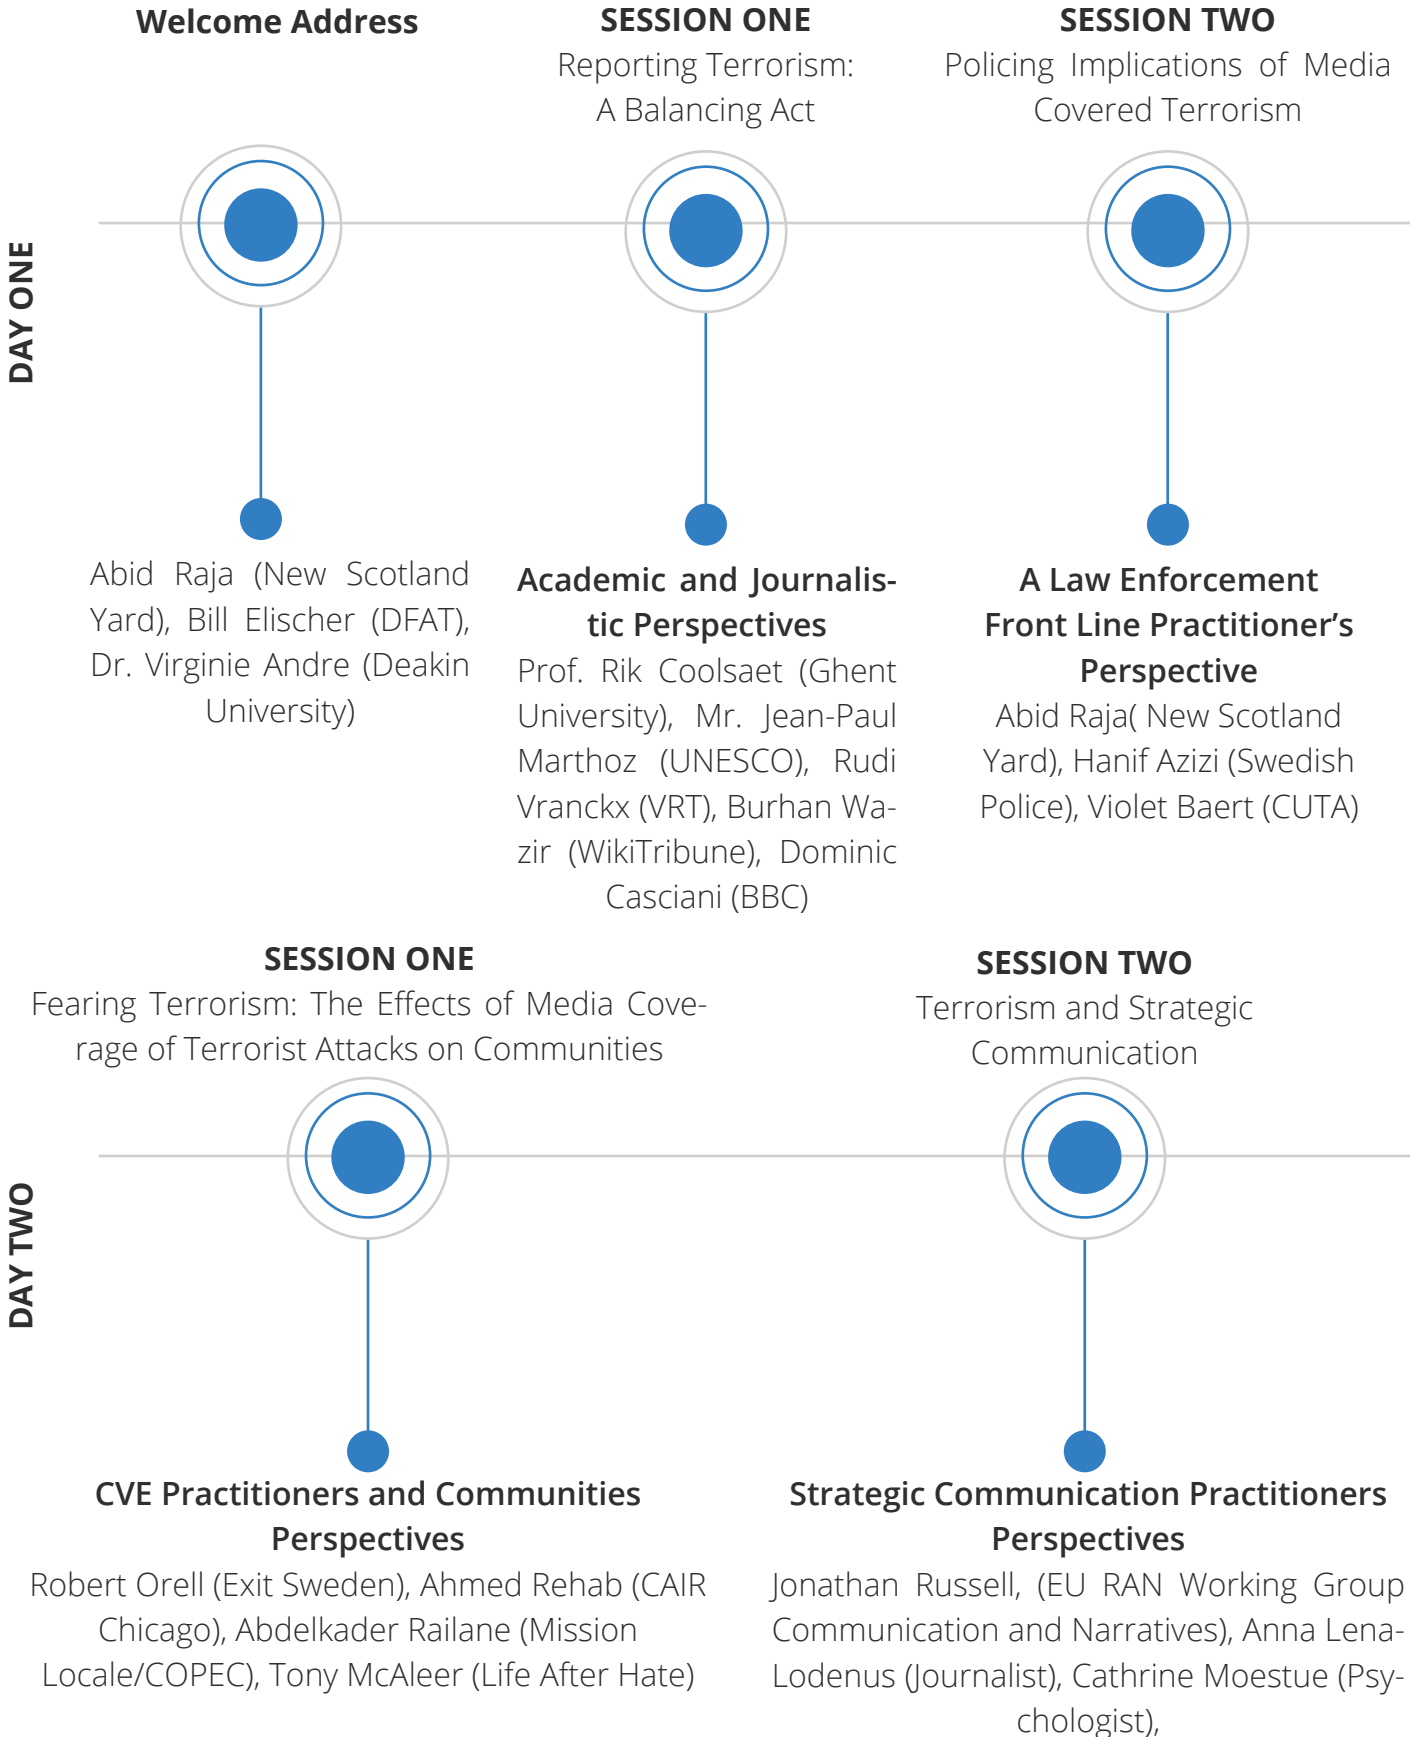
DAY ONE

Welcome Address

Abid Raja (New Scotland Yard), Bill Elischer (DFAT), Dr. Virginie Andre (Deakin University)

SESSION ONE
Reporting Terrorism: A Balancing Act

Academic and Journalistic Perspectives
Prof. Rik Coolsaet (Ghent University), Mr. Jean-Paul Marthoz (UNESCO), Rudi Vranckx (VRT), Burhan Wazir (WikiTribune), Dominic Casciani (BBC)

SESSION TWO
Policing Implications of Media Covered Terrorism

A Law Enforcement Front Line Practitioner’s Perspective
Abid Raja( New Scotland Yard), Hanif Azizi (Swedish Police), Violet Baert (CUTA)

DAY TWO

SESSION ONE
Fearing Terrorism: The Effects of Media Coverage of Terrorist Attacks on Communities

CVE Practitioners and Communities Perspectives
Robert Orell (Exit Sweden), Ahmed Rehab (CAIR Chicago), Abdelkader Railane (Mission Locale/COPEC), Tony McAleer (Life After Hate)

SESSION TWO
Terrorism and Strategic Communication

Strategic Communication Practitioners Perspectives
Jonathan Russell, (EU RAN Working Group Communication and Narratives), Anna Lena-Lodenus (Journalist), Cathrine Moestue (Psychologist),